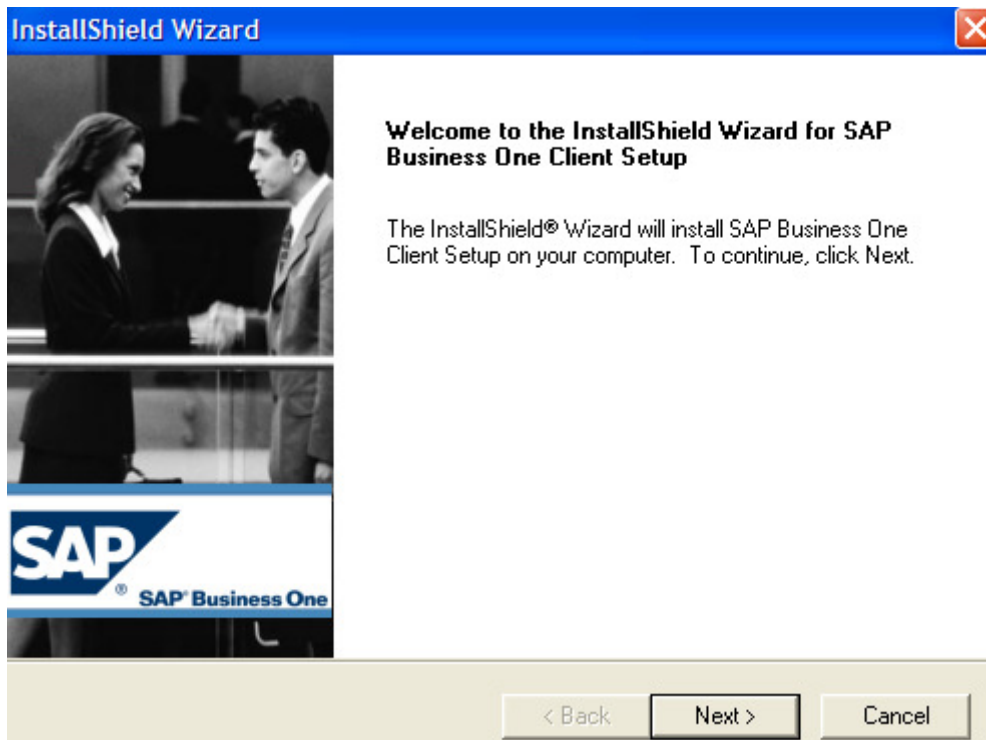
InstallShield Wizard

SAP
®
SAP® Business One

Welcome to the InstallShield Wizard for SAP Business One Client Setup

The InstallShield® Wizard will install SAP Business One Client Setup on your computer. To continue, click Next.

< Back
Next >
Cancel